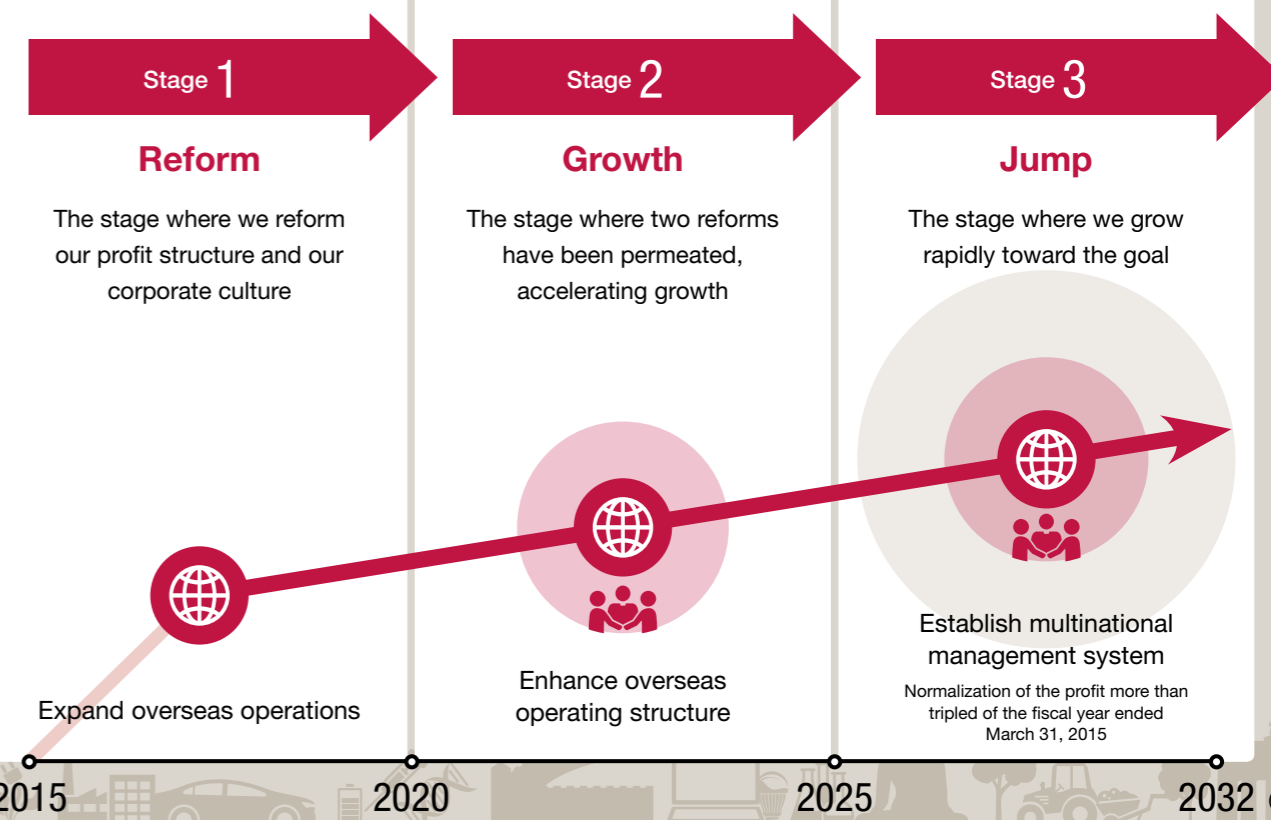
Stage 1

Reform

The stage where we reform our profit structure and our corporate culture

Stage 2

Growth

The stage where two reforms have been permeated, accelerating growth

Stage 3

Jump

The stage where we grow rapidly toward the goal

Expand overseas operations

Enhance overseas operating structure

Establish multinational management system

Normalization of the profit more than tripled of the fiscal year ended March 31, 2015

2015

2020

2025

2032